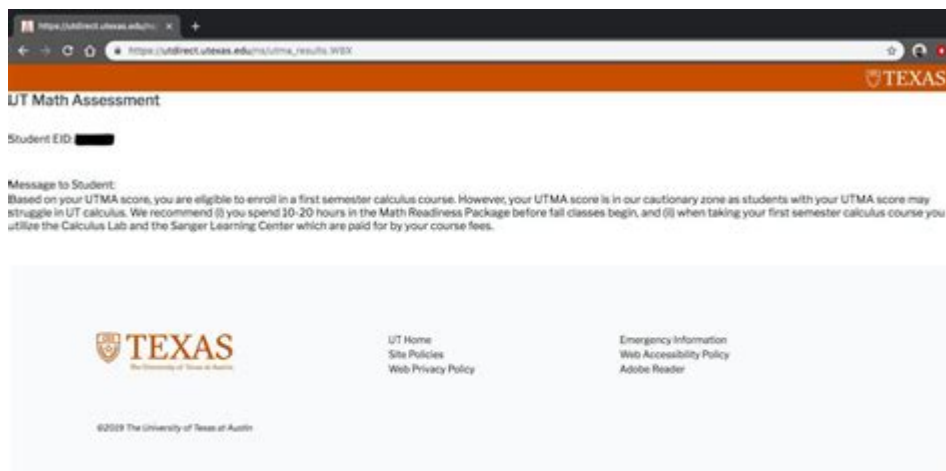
https://utdirect.utexas.edu/ ×

https://utdirect.utexas.edu/ni/utma_results.WBX

TEXAS

UT Math Assessment

Student EID:

Message to Student:
Based on your UTMA score, you are eligible to enroll in a first semester calculus course. However, your UTMA score is in our cautionary zone as students with your UTMA score may struggle in UT calculus. We recommend (i) you spend 10-20 hours in the Math Readiness Package before fall classes begin, and (ii) when taking your first semester calculus course you utilize the Calculus Lab and the Sanger Learning Center which are paid for by your course fees.

TEXAS
The University of Texas at Austin

UT Home
Site Policies
Web Privacy Policy

Emergency Information
Web Accessibility Policy
Adobe Reader

©2019 The University of Texas at Austin